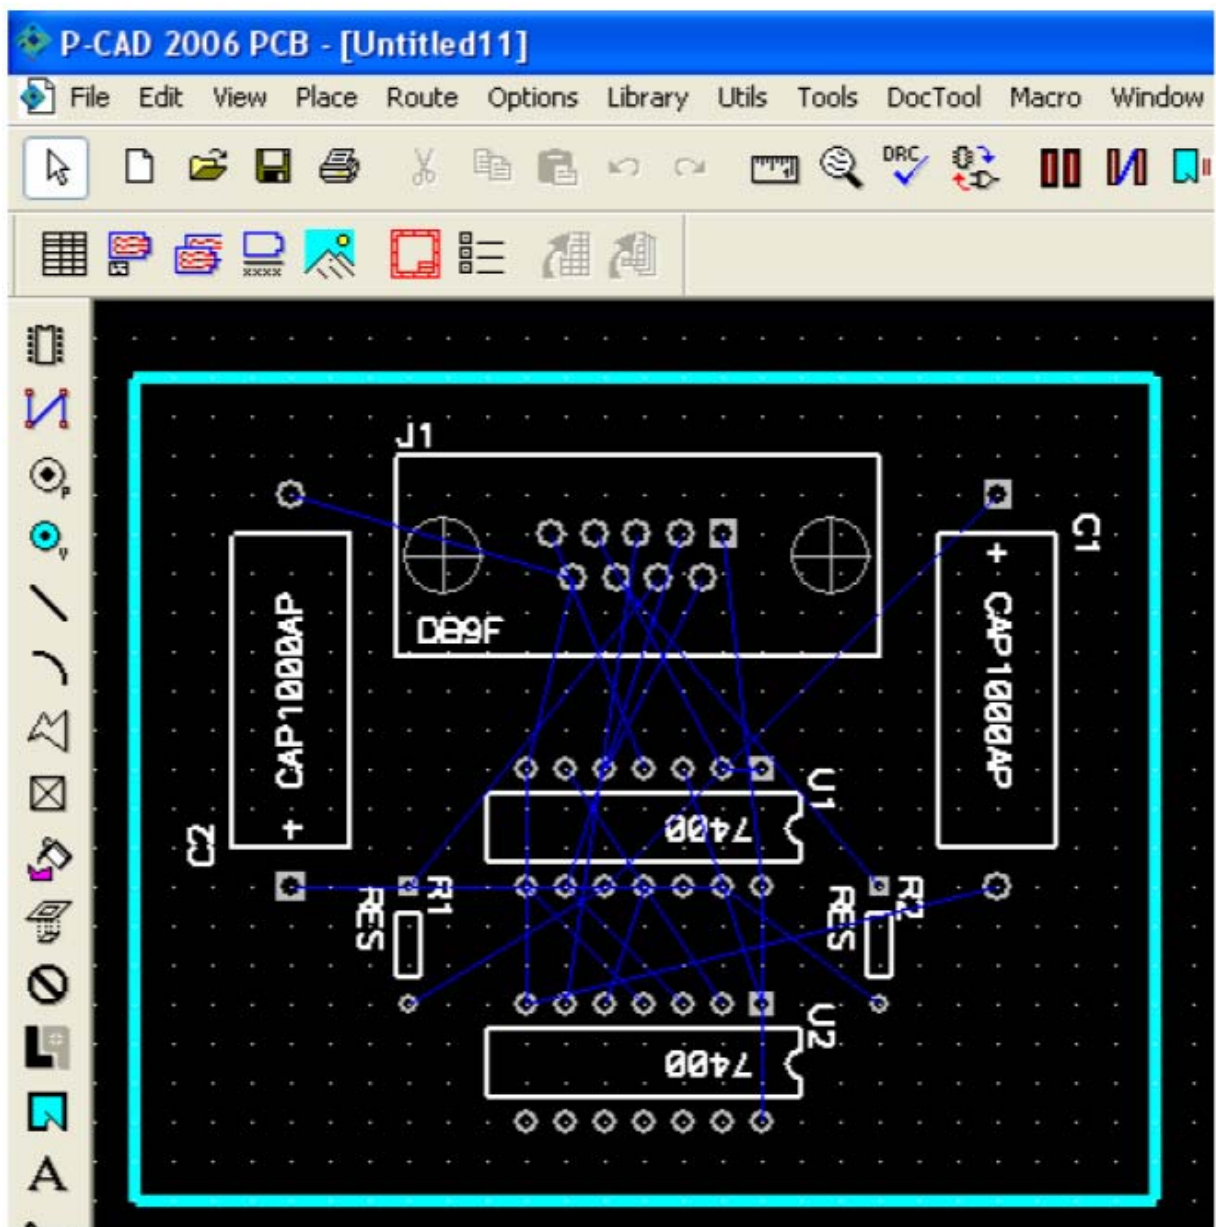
P-CAD 2006 PCB - [Untitled11]

File Edit View Place Route Options Library Utils Tools DocTool Macro Window

DRC

xxxx

J1

DB9F

C1

+ CAP1000AP

CAP1000AP +

C2

U1

7400

R1
RES

R2
RES

U2

7400

A